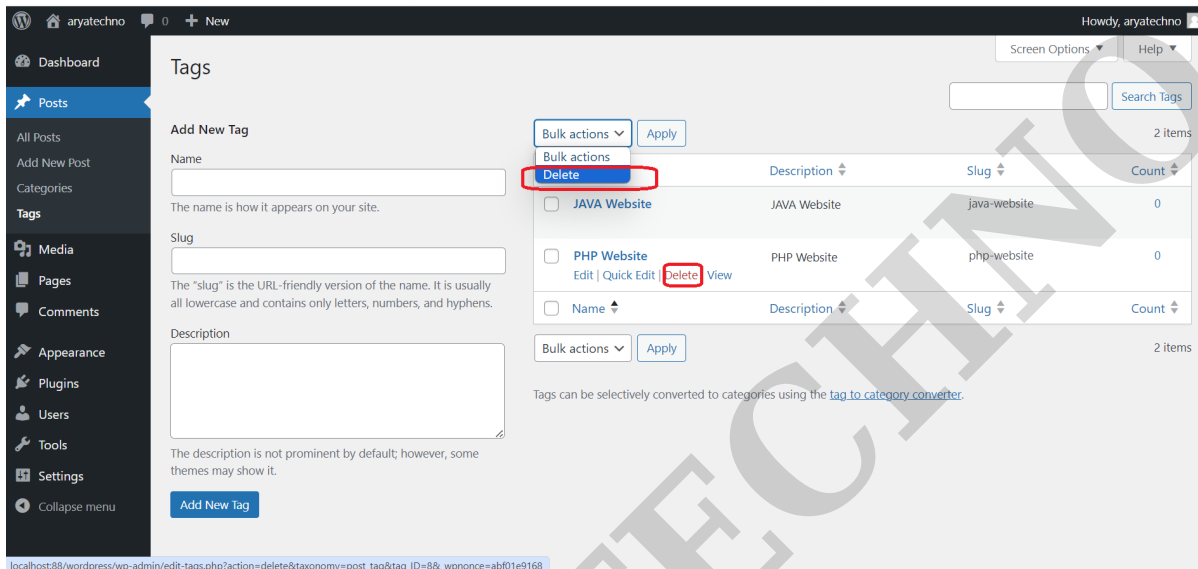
aryatechno 0 + New
Howdy, aryatechno

Dashboard
Posts
All Posts
Add New Post
Categories
Tags
Media
Pages
Comments
Appearance
Plugins
Users
Tools
Settings
Collapse menu

Screen Options ▼
Help ▼

Tags

Search Tags

Add New Tag

Name

The name is how it appears on your site.

Slug

The "slug" is the URL-friendly version of the name. It is usually all lowercase and contains only letters, numbers, and hyphens.

Description

The description is not prominent by default; however, some themes may show it.

Add New Tag

Bulk actions Apply
Bulk actions
Delete

2 items

| | Name | Description | Slug | Count |
|---|---|---|---|---|
| | JAVA Website | JAVA Website | java-website | 0 |
| | PHP Website<br>Edit \| Quick Edit \| Delete \| View | PHP Website | php-website | 0 |
| | Name | Description | Slug | Count |

Bulk actions Apply
2 items

Tags can be selectively converted to categories using the tag to category converter.

localhost:88/wordpress/wp-admin/edit-tags.php?action=delete&taxonomy=post_tag&tag_ID=8&_wpnonce=abf01e9168

ARYATECHNO